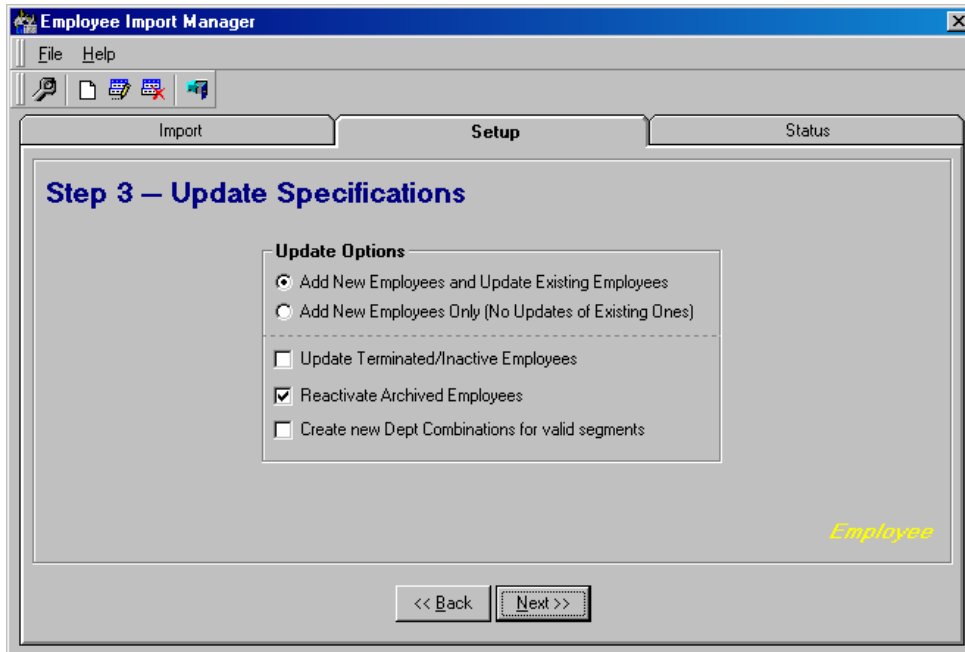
Employee Import Manager

File Help

Import Setup Status

Step 3 — Update Specifications

Update Options

Add New Employees and Update Existing Employees

Add New Employees Only (No Updates of Existing Ones)

Update Terminated/Inactive Employees

Reactivate Archived Employees

Create new Dept Combinations for valid segments

Employee

<< Back Next >>